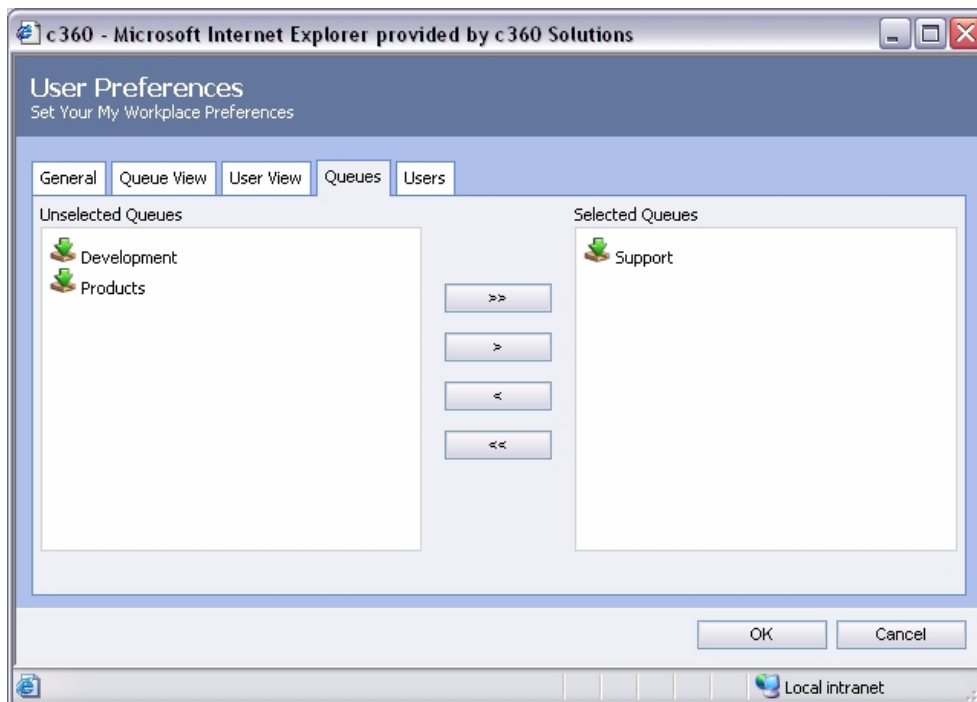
c360 - Microsoft Internet Explorer provided by c360 Solutions

User Preferences
Set Your My Workplace Preferences

General | Queue View | User View | Queues | Users

Unselected Queues

Development
Products

>>
>
<
<<

Selected Queues

Support

OK
Cancel

Local intranet